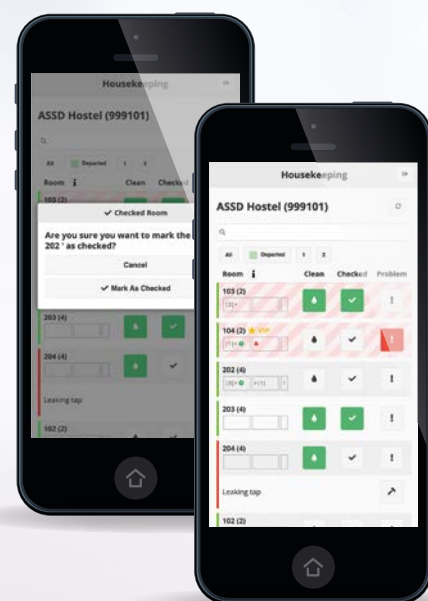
Housekeeping

ASSD Hostel (999101)

All Departed 1 2

Room Clean Checked

✔ Checked Room

Are you sure you want to mark the 202 ' as checked?

Cancel

✔ Mark As Checked

203 (4)

204 (4)

Leaking tap

102 (2)

Housekeeping

ASSD Hostel (999101)

All Departed 1 2

Room Clean Checked Problem

103 (2)

104 (2) VIP

202 (4)

203 (4)

204 (4)

Leaking tap

102 (2)